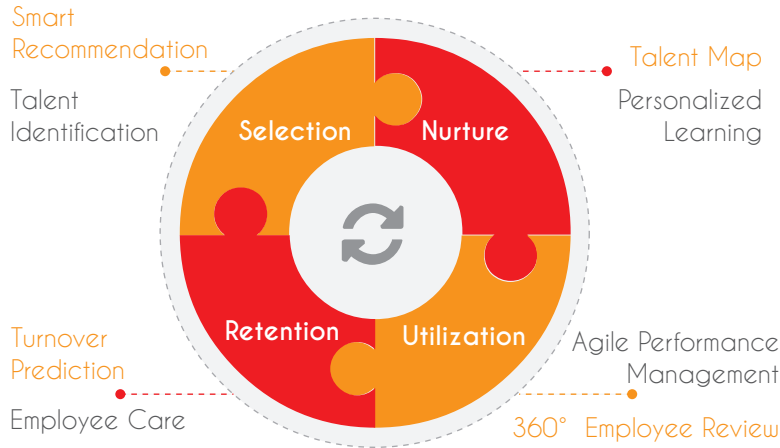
Smart Recommendation

Talent Identification

Selection

Nurture

Talent Map

Personalized Learning

Retention

Utilization

Turnover Prediction

Employee Care

Agile Performance Management

360° Employee Review